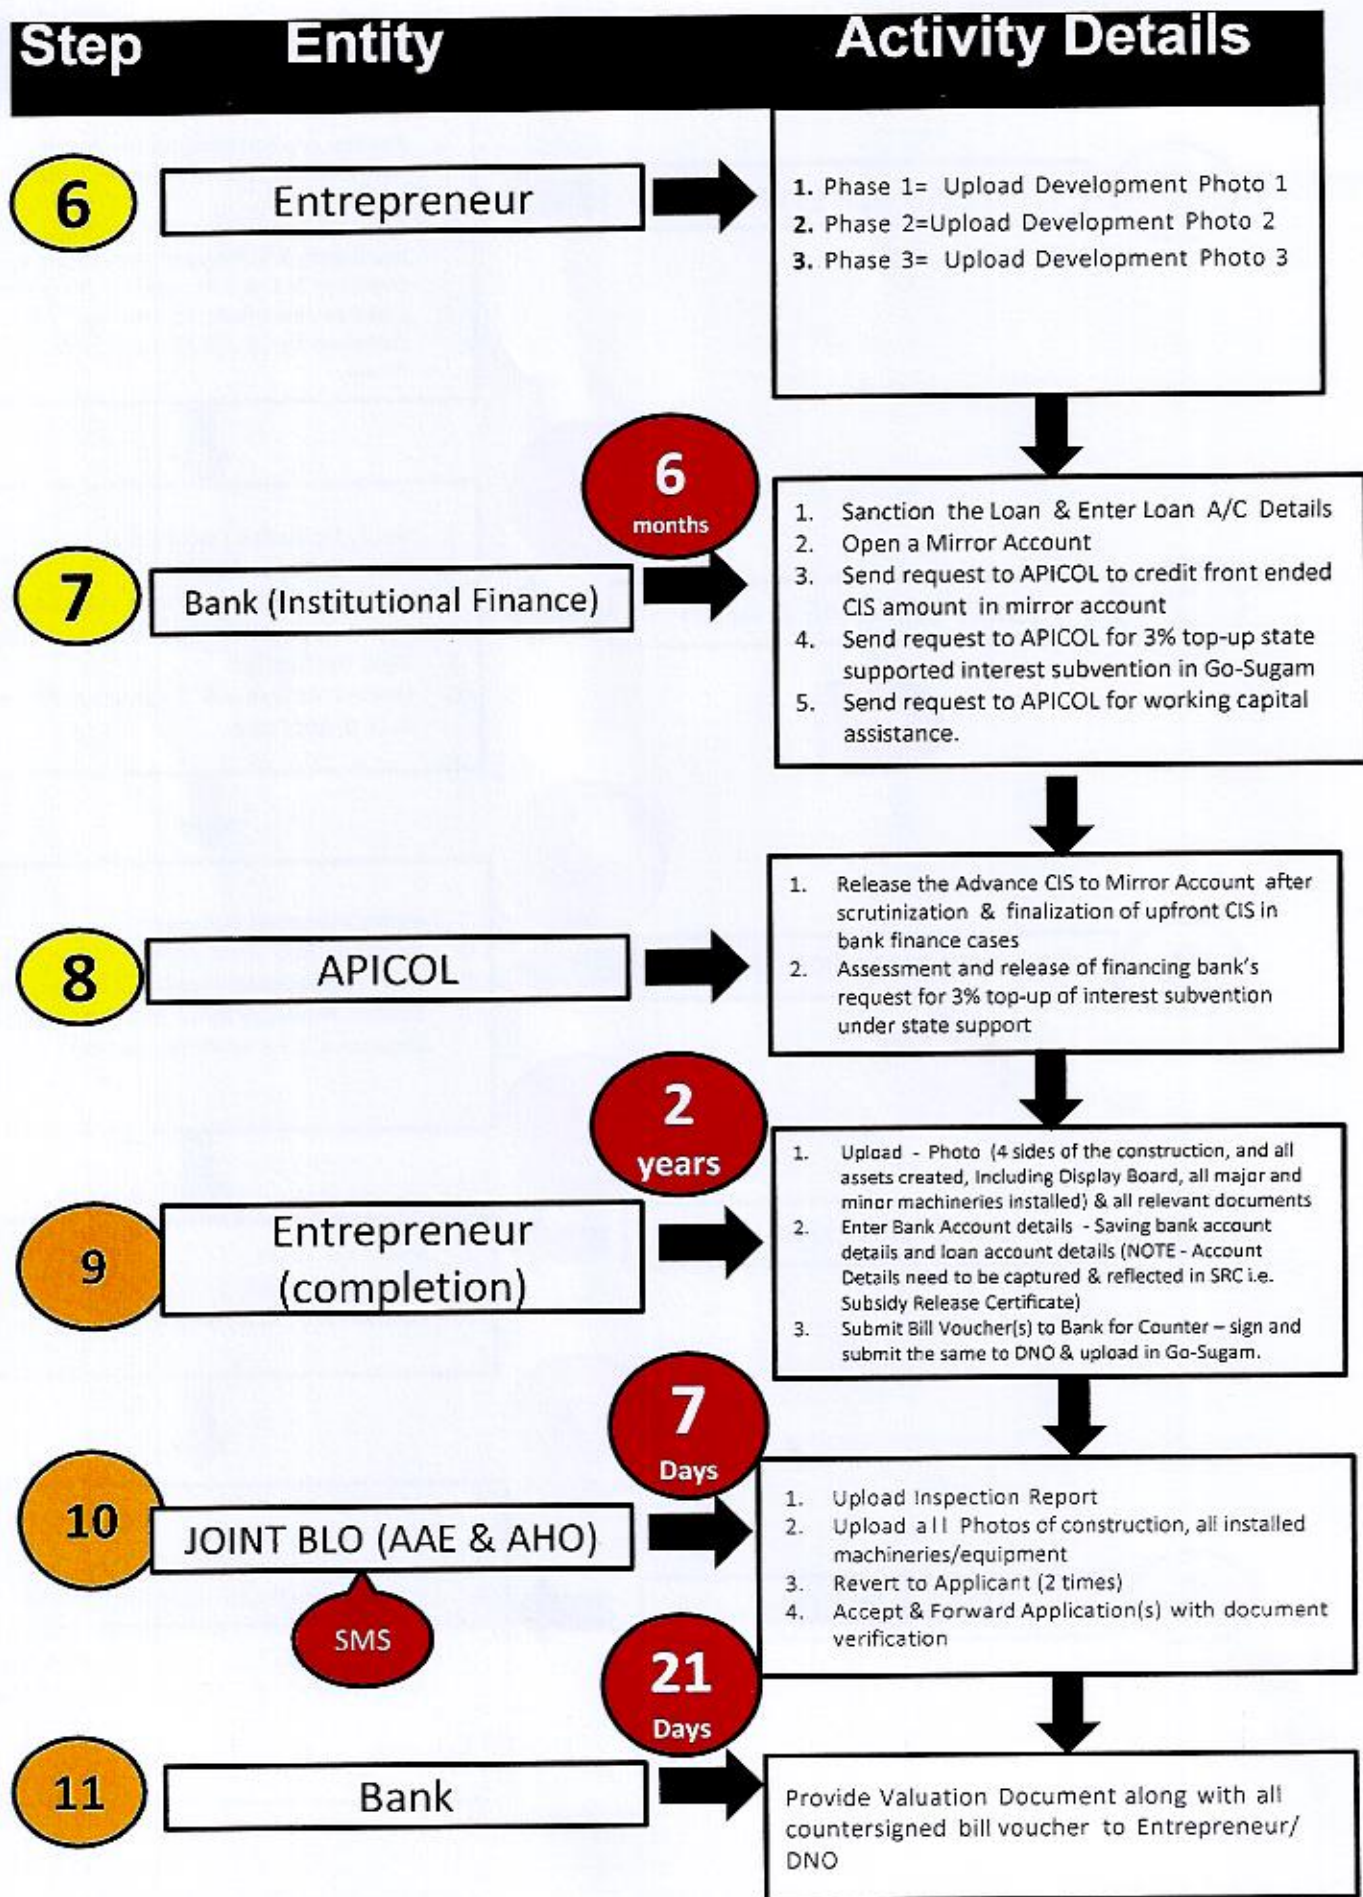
Step Entity Activity Details

6 Entrepreneur

1. Phase 1= Upload Development Photo 1
2. Phase 2=Upload Development Photo 2
3. Phase 3= Upload Development Photo 3

6 months

7 Bank (Institutional Finance)

1. Sanction the Loan & Enter Loan A/C Details
2. Open a Mirror Account
3. Send request to APICOL to credit front ended CIS amount in mirror account
4. Send request to APICOL for 3% top-up state supported interest subvention in Go-Sugam
5. Send request to APICOL for working capital assistance.

8 APICOL

1. Release the Advance CIS to Mirror Account after scrutinization & finalization of upfront CIS in bank finance cases
2. Assessment and release of financing bank's request for 3% top-up of interest subvention under state support

2 years

9 Entrepreneur (completion)

1. Upload - Photo (4 sides of the construction, and all assets created, Including Display Board, all major and minor machineries installed) & all relevant documents
2. Enter Bank Account details - Saving bank account details and loan account details (NOTE - Account Details need to be captured & reflected in SRC i.e. Subsidy Release Certificate)
3. Submit Bill Voucher(s) to Bank for Counter – sign and submit the same to DNO & upload in Go-Sugam.

7 Days

10 JOINT BLO (AAE & AHO)

SMS

1. Upload Inspection Report
2. Upload all Photos of construction, all installed machineries/equipment
3. Revert to Applicant (2 times)
4. Accept & Forward Application(s) with document verification

21 Days

11 Bank

Provide Valuation Document along with all countersigned bill voucher to Entrepreneur/ DNO